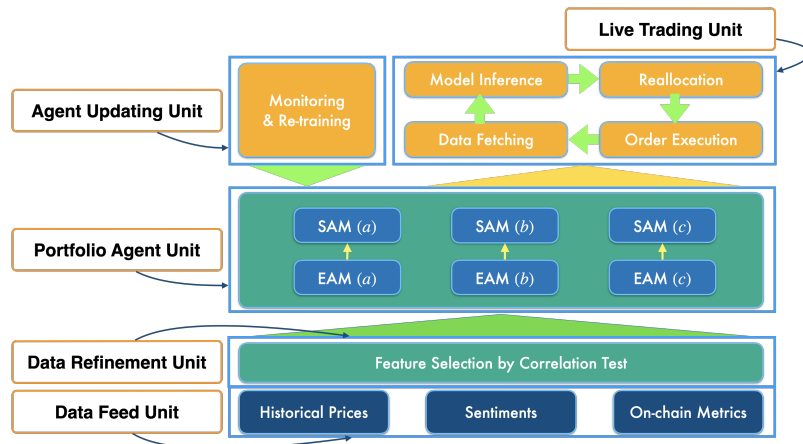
Live Trading Unit

Agent Updating Unit

Monitoring & Re-training

Model Inference

Reallocation

Data Fetching

Order Execution

Portfolio Agent Unit

SAM $(a)$

SAM $(b)$

SAM $(c)$

EAM $(a)$

EAM $(b)$

EAM $(c)$

Data Refinement Unit

Feature Selection by Correlation Test

Data Feed Unit

Historical Prices

Sentiments

On-chain Metrics